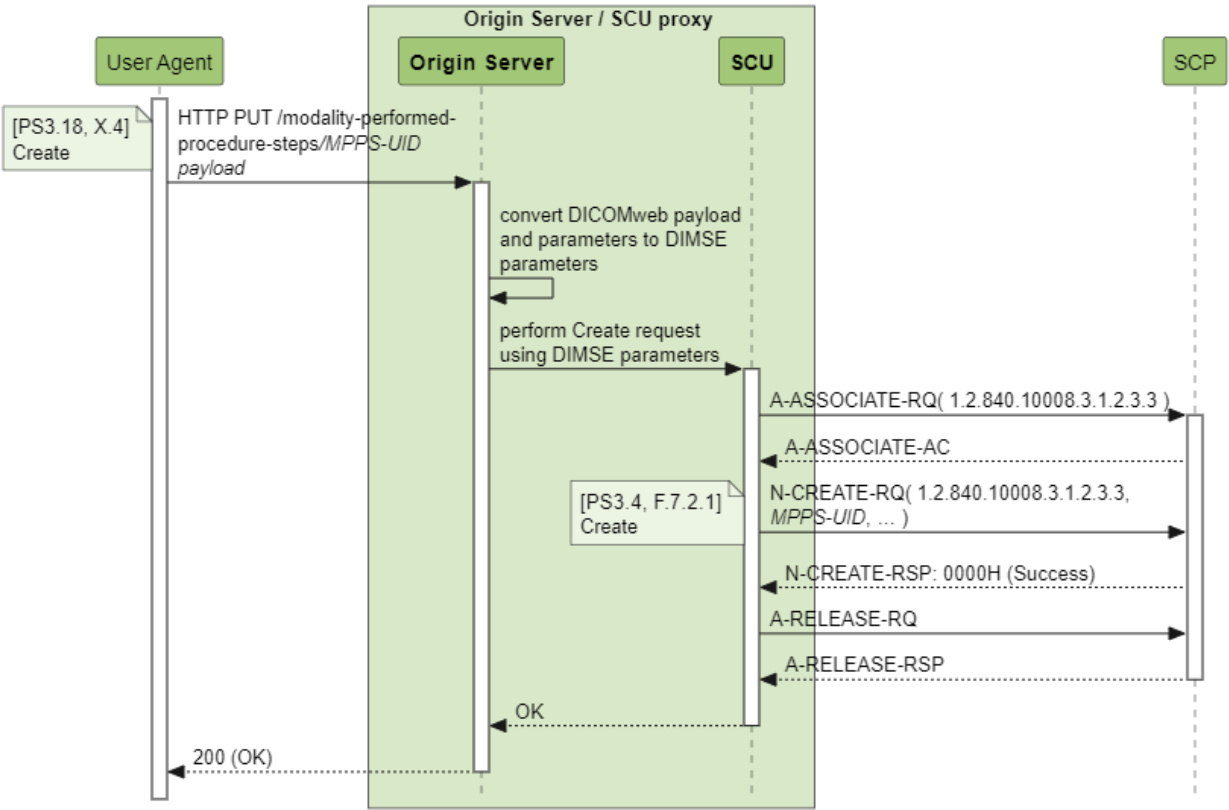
Origin Server / SCU proxy

User Agent

Origin Server

SCU

SCP

[PS3.18, X.4] Create

HTTP PUT /modality-performed-procedure-steps/MPPS-UID payload

convert DICOMweb payload and parameters to DIMSE parameters

perform Create request using DIMSE parameters

A-ASSOCIATE-RQ( 1.2.840.10008.3.1.2.3.3 )

A-ASSOCIATE-AC

[PS3.4, F.7.2.1] Create

N-CREATE-RQ( 1.2.840.10008.3.1.2.3.3, MPPS-UID, ... )

N-CREATE-RSP: 0000H (Success)

A-RELEASE-RQ

A-RELEASE-RSP

OK

200 (OK)